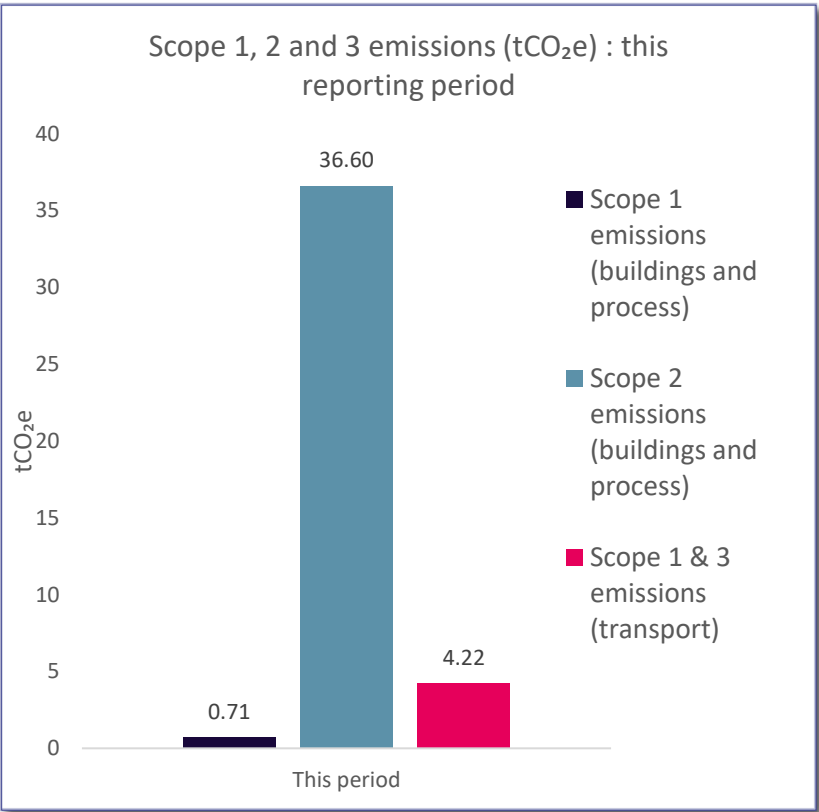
Scope 1, 2 and 3 emissions ($tCO_2e$) : this reporting period

40
35
30
25
20
15
10
5
0

$tCO_2e$

36.60
0.71
4.22

This period

Scope 1 emissions (buildings and process)
Scope 2 emissions (buildings and process)
Scope 1 & 3 emissions (transport)